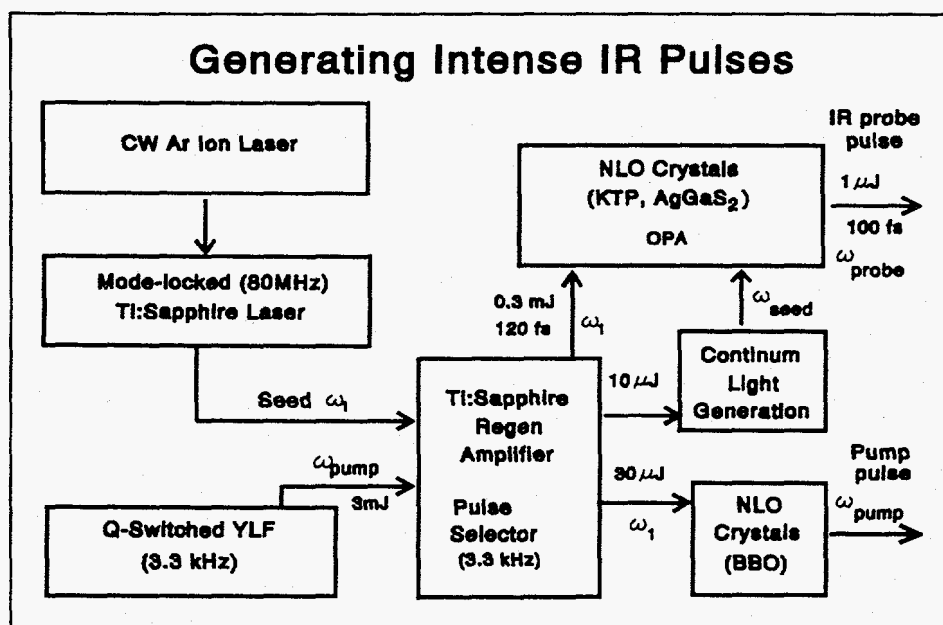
Generating Intense IR Pulses

CW Ar Ion Laser

Mode-locked (80MHz) Ti:Sapphire Laser

Seed $\omega_1$

$\omega_{pump}$

3mJ

Q-Switched YLF (3.3 kHz)

NLO Crystals (KTP, $AgGaS_2$) OPA

IR probe pulse

$1\mu J$

100 fs

$\omega_{probe}$

0.3 mJ

120 fs

$\omega_1$

$\omega_{seed}$

Continum Light Generation

$10\mu J$

Ti:Sapphire Regen Amplifier

Pulse Selector (3.3 kHz)

$30\mu J$

$\omega_1$

NLO Crystals (BBO)

Pump pulse

$\omega_{pump}$